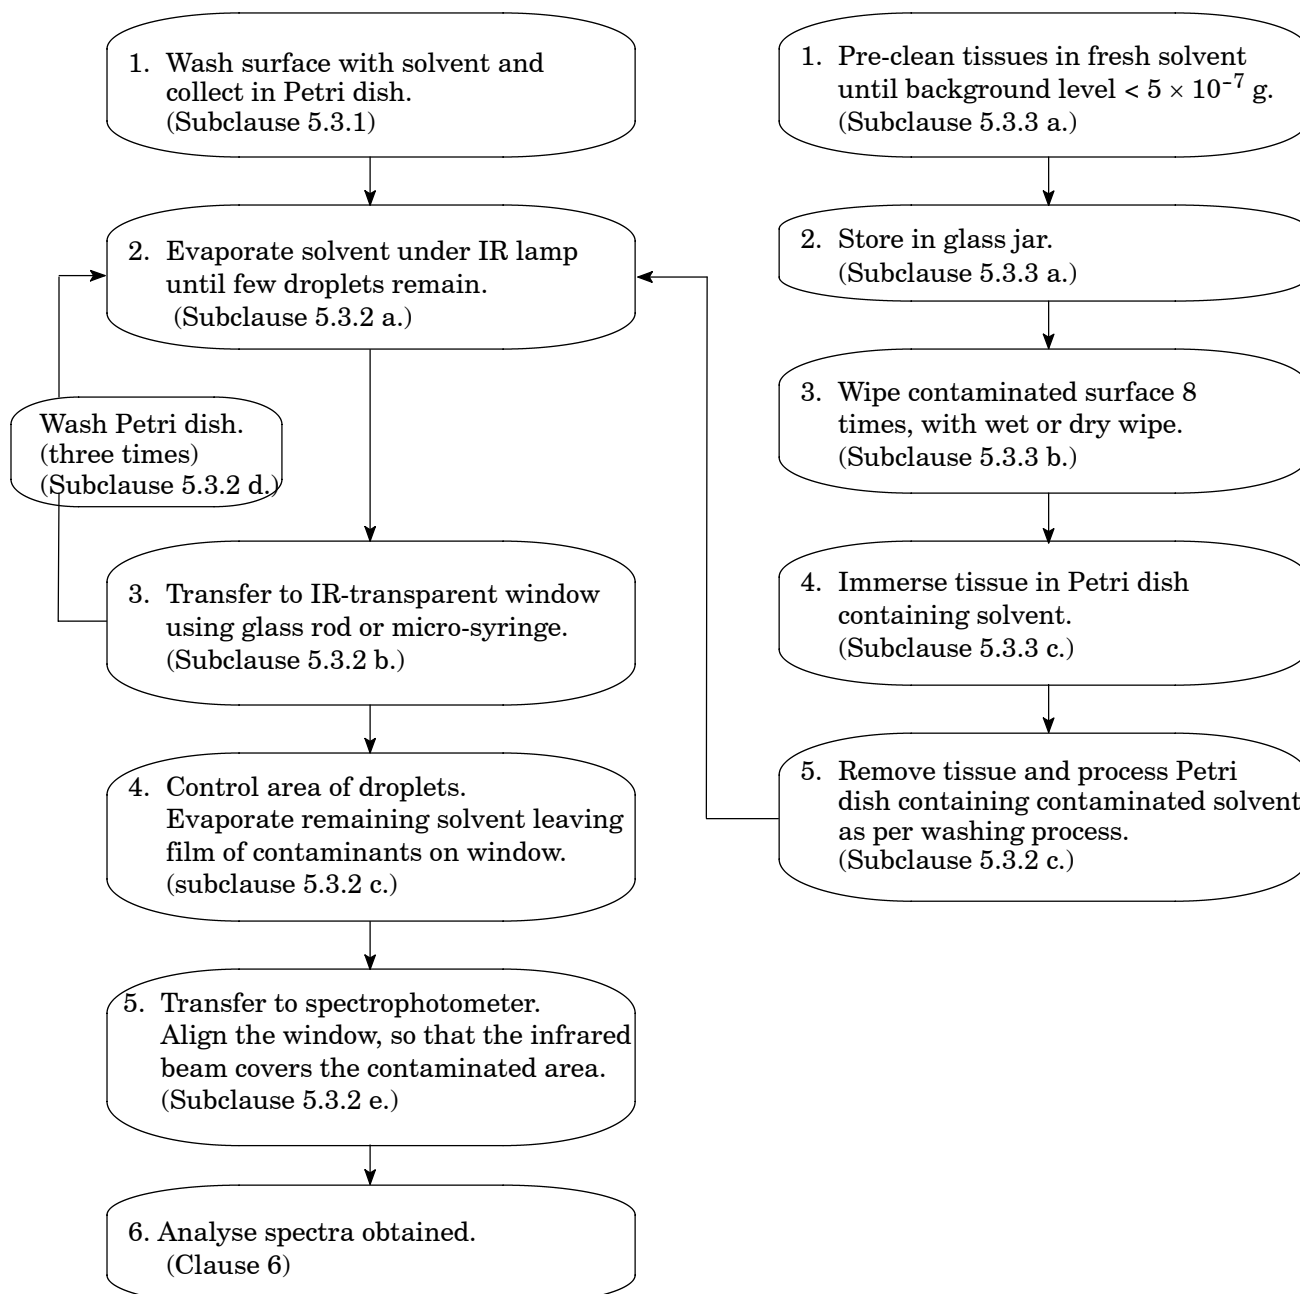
1. Wash surface with solvent and collect in Petri dish. (Subclause 5.3.1)

2. Evaporate solvent under IR lamp until few droplets remain. (Subclause 5.3.2 a.)

Wash Petri dish. (three times) (Subclause 5.3.2 d.)

3. Transfer to IR-transparent window using glass rod or micro-syringe. (Subclause 5.3.2 b.)

4. Control area of droplets. Evaporate remaining solvent leaving film of contaminants on window. (subclause 5.3.2 c.)

5. Transfer to spectrophotometer. Align the window, so that the infrared beam covers the contaminated area. (Subclause 5.3.2 e.)

6. Analyse spectra obtained. (Clause 6)

1. Pre-clean tissues in fresh solvent until background level < $5 \times 10^{-7}$ g. (Subclause 5.3.3 a.)

2. Store in glass jar. (Subclause 5.3.3 a.)

3. Wipe contaminated surface 8 times, with wet or dry wipe. (Subclause 5.3.3 b.)

4. Immerse tissue in Petri dish containing solvent. (Subclause 5.3.3 c.)

5. Remove tissue and process Petri dish containing contaminated solvent as per washing process. (Subclause 5.3.2 c.)